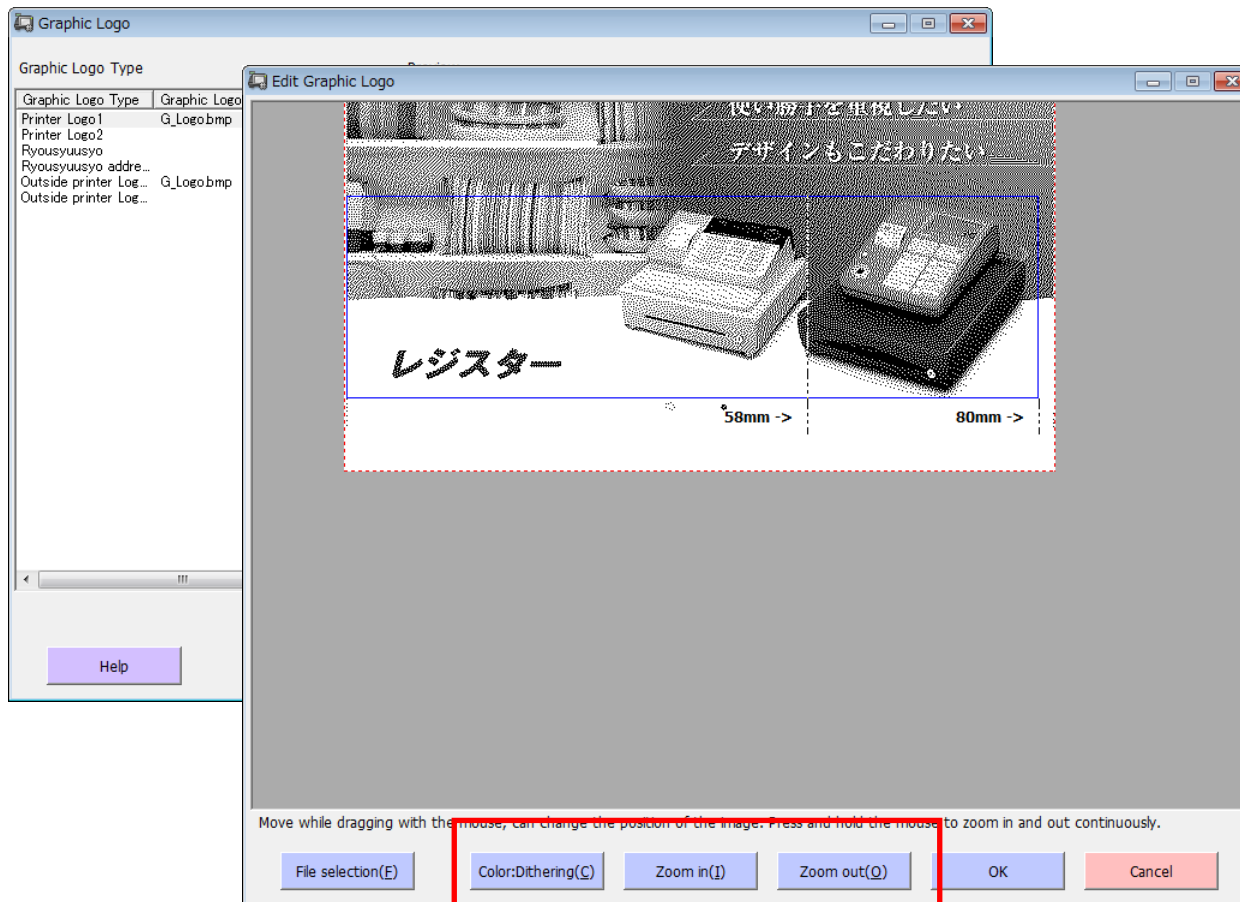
Graphic Logo

Graphic Logo Type

| Graphic Logo Type | Graphic Logo |
|---|---|
| Printer Logo1 | G_Logo.bmp |
| Printer Logo2 | |
| Ryousyuusyo | |
| Ryousyuusyo addre... | |
| Outside printer Log... | G_Logo.bmp |
| Outside printer Log... | |

Help

Edit Graphic Logo

使い勝手を重視したい

デザインもこだわりたい

レジスター

58mm ->

80mm ->

Move while dragging with the mouse, can change the position of the image. Press and hold the mouse to zoom in and out continuously.

File selection(F)

Color:Dithering(C)

Zoom in(I)

Zoom out(O)

OK

Cancel